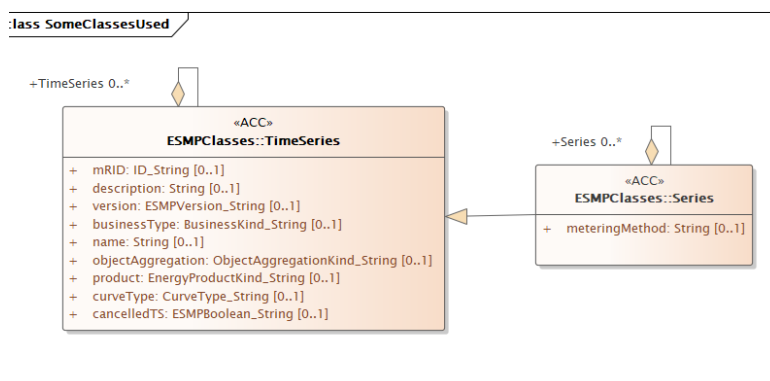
:lass SomeClassesUsed

+TimeSeries 0..*

«ACC»
ESMPClasses::TimeSeries

+ mRID: ID_String [0..1]
+ description: String [0..1]
+ version: ESMPVersion_String [0..1]
+ businessType: BusinessKind_String [0..1]
+ name: String [0..1]
+ objectAggregation: ObjectAggregationKind_String [0..1]
+ product: EnergyProductKind_String [0..1]
+ curveType: CurveType_String [0..1]
+ cancelledTS: ESMPBoolean_String [0..1]

+Series 0..*

«ACC»
ESMPClasses::Series

+ meteringMethod: String [0..1]